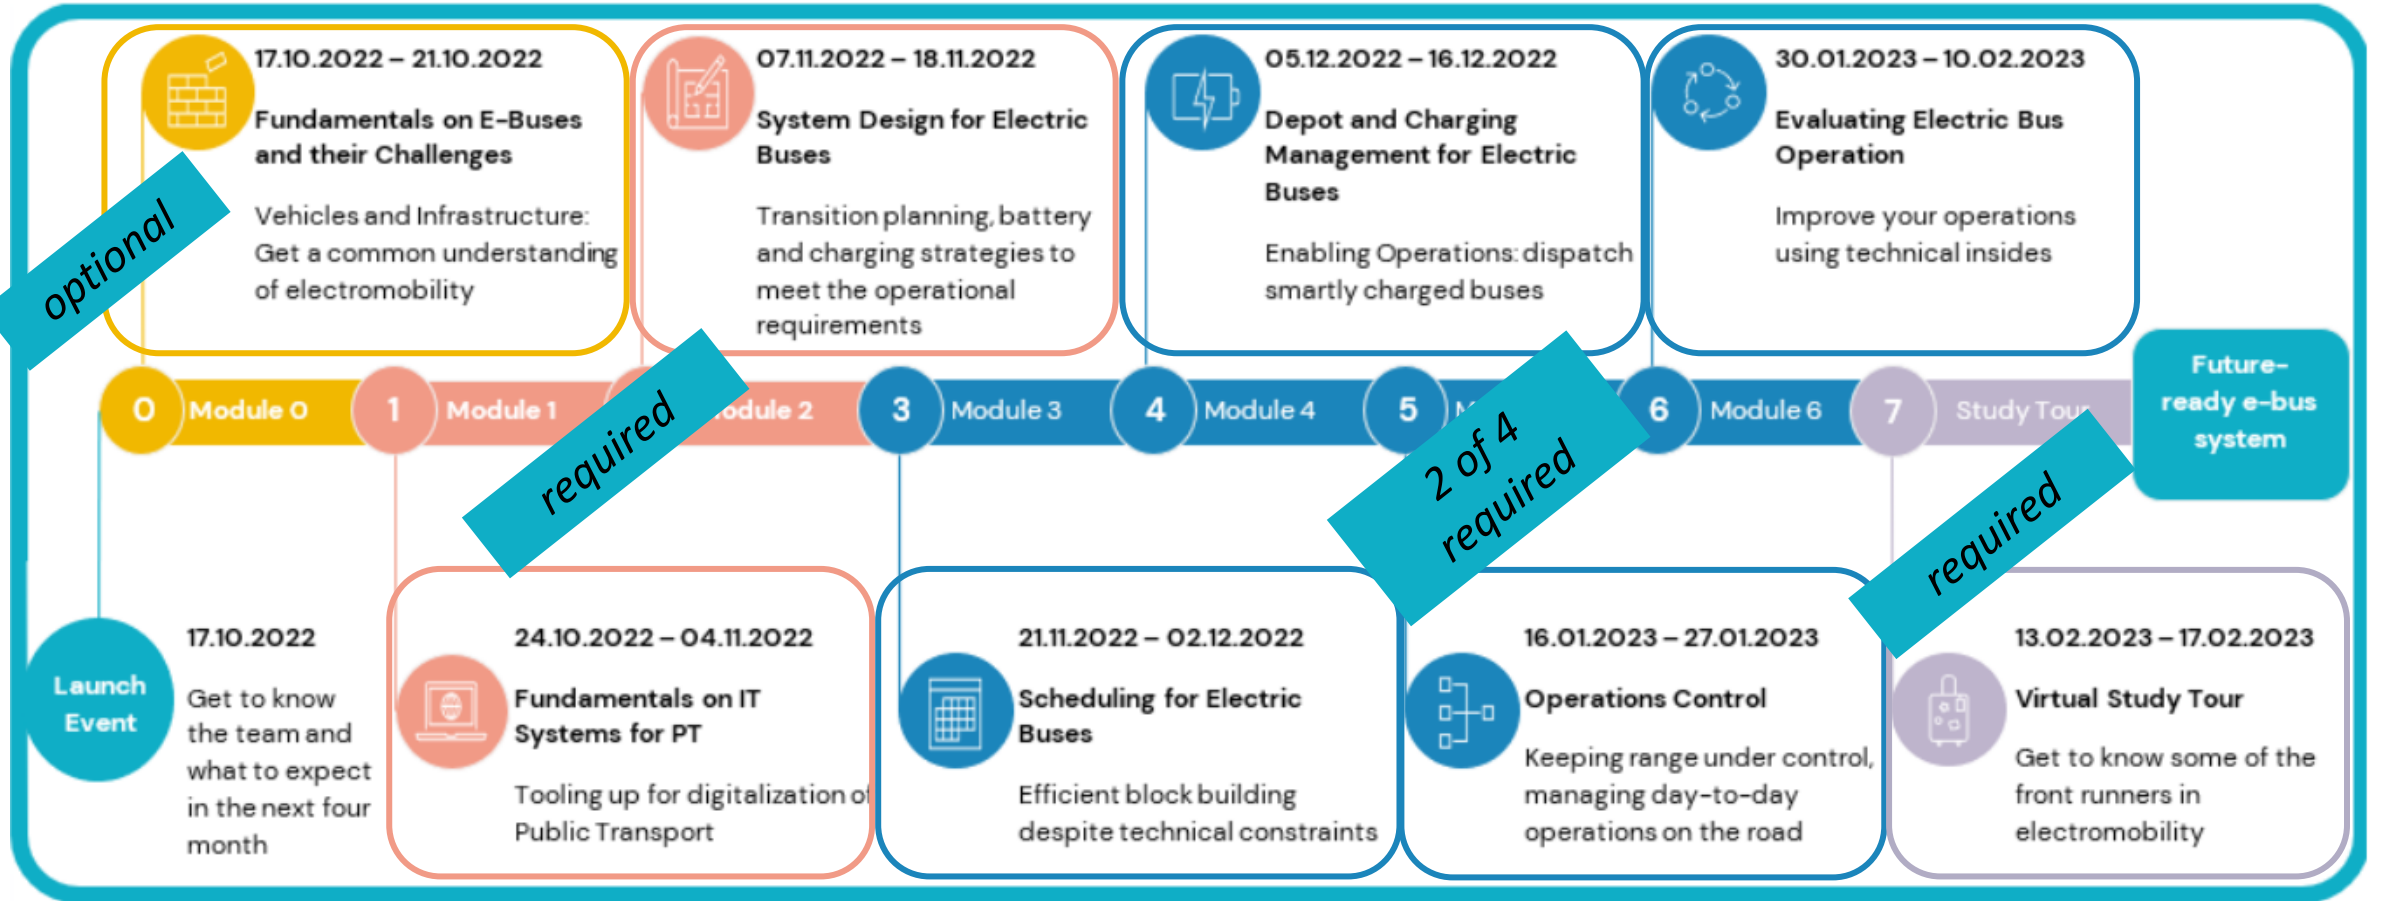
17.10.2022 – 21.10.2022

Fundamentals on E-Buses and their Challenges

Vehicles and Infrastructure: Get a common understanding of electromobility

optional

07.11.2022 – 18.11.2022

System Design for Electric Buses

Transition planning, battery and charging strategies to meet the operational requirements

05.12.2022 – 16.12.2022

Depot and Charging Management for Electric Buses

Enabling Operations: dispatch smartly charged buses

30.01.2023 – 10.02.2023

Evaluating Electric Bus Operation

Improve your operations using technical insides

0 Module 0

1 Module 1

required

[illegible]odule 2

3 Module 3

4 Module 4

5 M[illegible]

2 of 4 required

6 Module 6

7 Study Tou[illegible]

Future-ready e-bus system

required

Launch Event

17.10.2022

Get to know the team and what to expect in the next four month

24.10.2022 – 04.11.2022

Fundamentals on IT Systems for PT

Tooling up for digitalization o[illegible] Public Transport

21.11.2022 – 02.12.2022

Scheduling for Electric Buses

Efficient block building despite technical constraints

16.01.2023 – 27.01.2023

Operations Control

Keeping range under control, managing day-to-day operations on the road

13.02.2023 – 17.02.2023

Virtual Study Tour

Get to know some of the front runners in electromobility